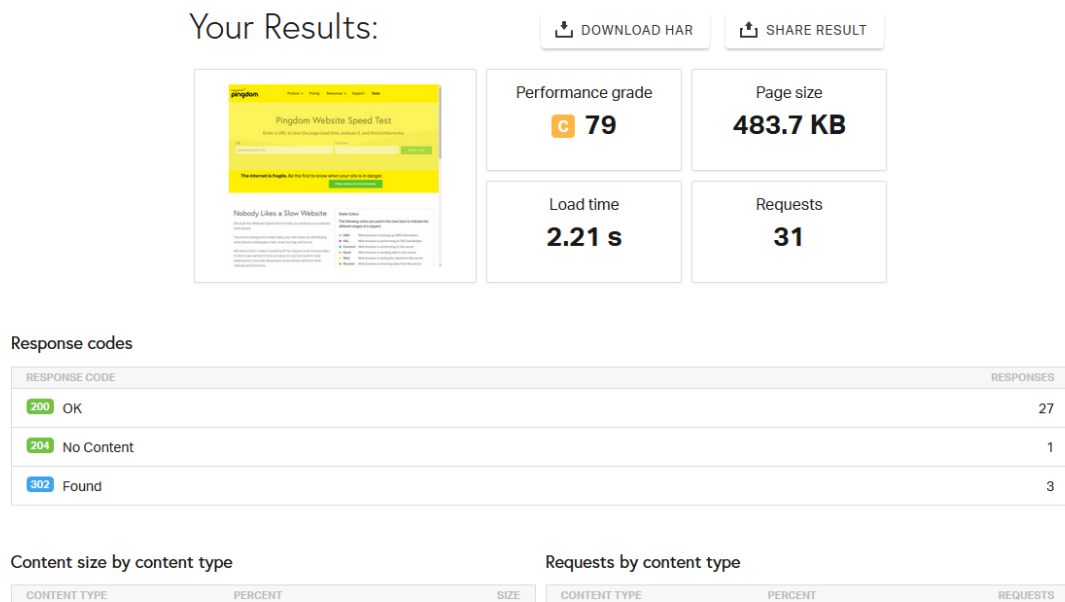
Your Results:

DOWNLOAD HAR

SHARE RESULT

pingdom

Pingdom Website Speed Test

The internet is fragile. Be the first to know when your site is in danger.

Nobody Likes a Slow Website

Performance grade

C 79

Page size

483.7 KB

Load time

2.21 s

Requests

31

Response codes

| RESPONSE CODE | RESPONSES |
|---|---|
| 200 OK | 27 |
| 204 No Content | 1 |
| 302 Found | 3 |

Content size by content type

| CONTENT TYPE | PERCENT | SIZE |
|---|---|---|

Requests by content type

| CONTENT TYPE | PERCENT | REQUESTS |
|---|---|---|